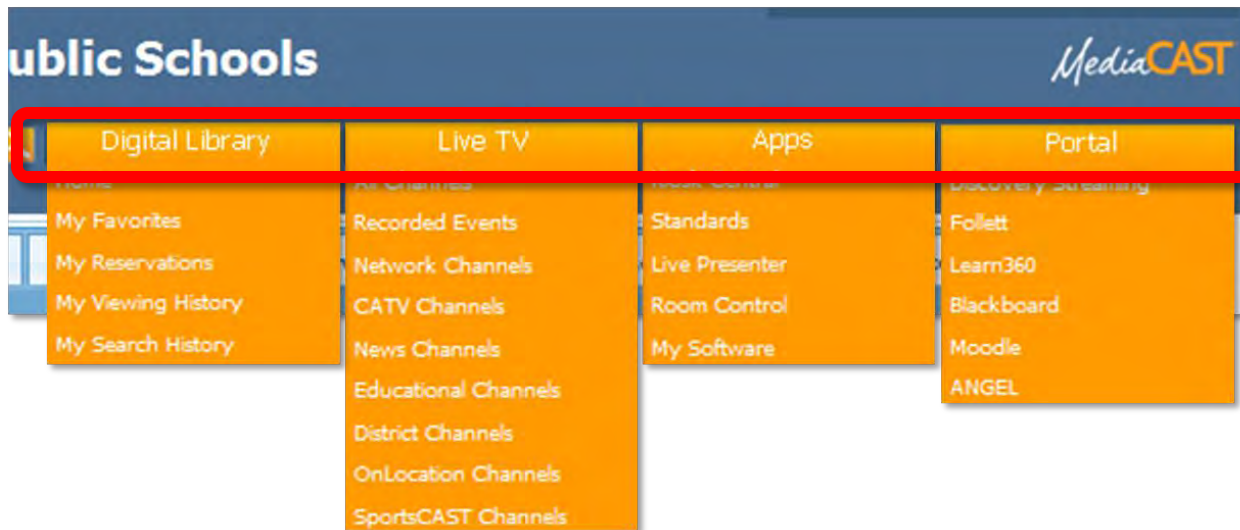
ublic Schools

MediaCAST

Digital Library
Home
My Favorites
My Reservations
My Viewing History
My Search History

Live TV
All Channels
Recorded Events
Network Channels
CATV Channels
News Channels
Educational Channels
District Channels
OnLocation Channels
SportsCAST Channels

Apps
Kiosk Central
Standards
Live Presenter
Room Control
My Software

Portal
Discovery Streaming
Follett
Learn360
Blackboard
Moodle
ANGEL